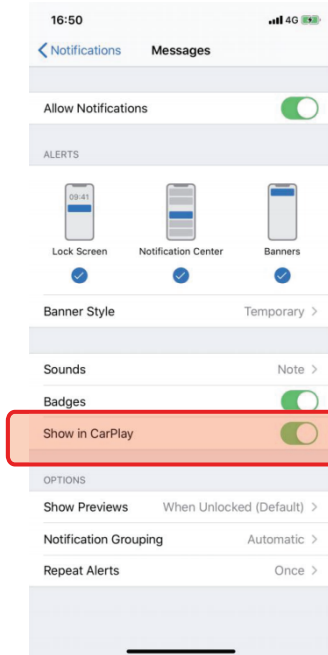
16:50
4G

Notifications
Messages

Allow Notifications

ALERTS

09:41
Lock Screen
Notification Center
Banners

Banner Style
Temporary

Sounds
Note

Badges

Show in CarPlay

OPTIONS

Show Previews
When Unlocked (Default)

Notification Grouping
Automatic

Repeat Alerts
Once